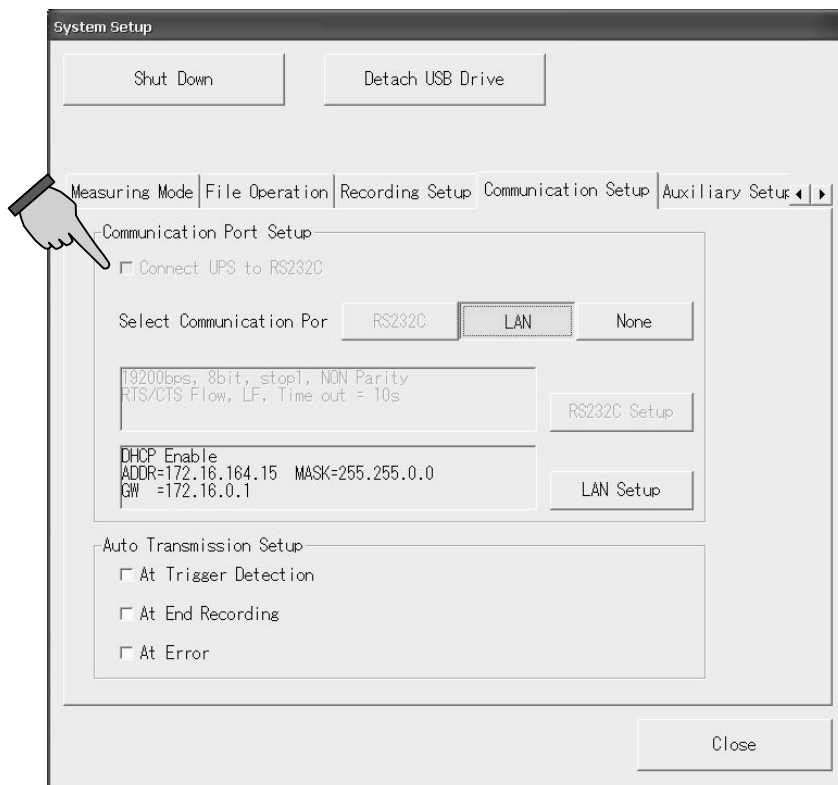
System Setup

Shut Down

Detach USB Drive

Measuring Mode | File Operation | Recording Setup | Communication Setup | Auxiliary Setup

Communication Port Setup

Connect UPS to RS232C

Select Communication Por

RS232C

LAN

None

19200bps, 8bit, stop1, NON Parity
RTS/CTS Flow, LF, Time out = 10s

RS232C Setup

DHCP Enable
ADDR=172.16.164.15 MASK=255.255.0.0
GW =172.16.0.1

LAN Setup

Auto Transmission Setup

At Trigger Detection

At End Recording

At Error

Close